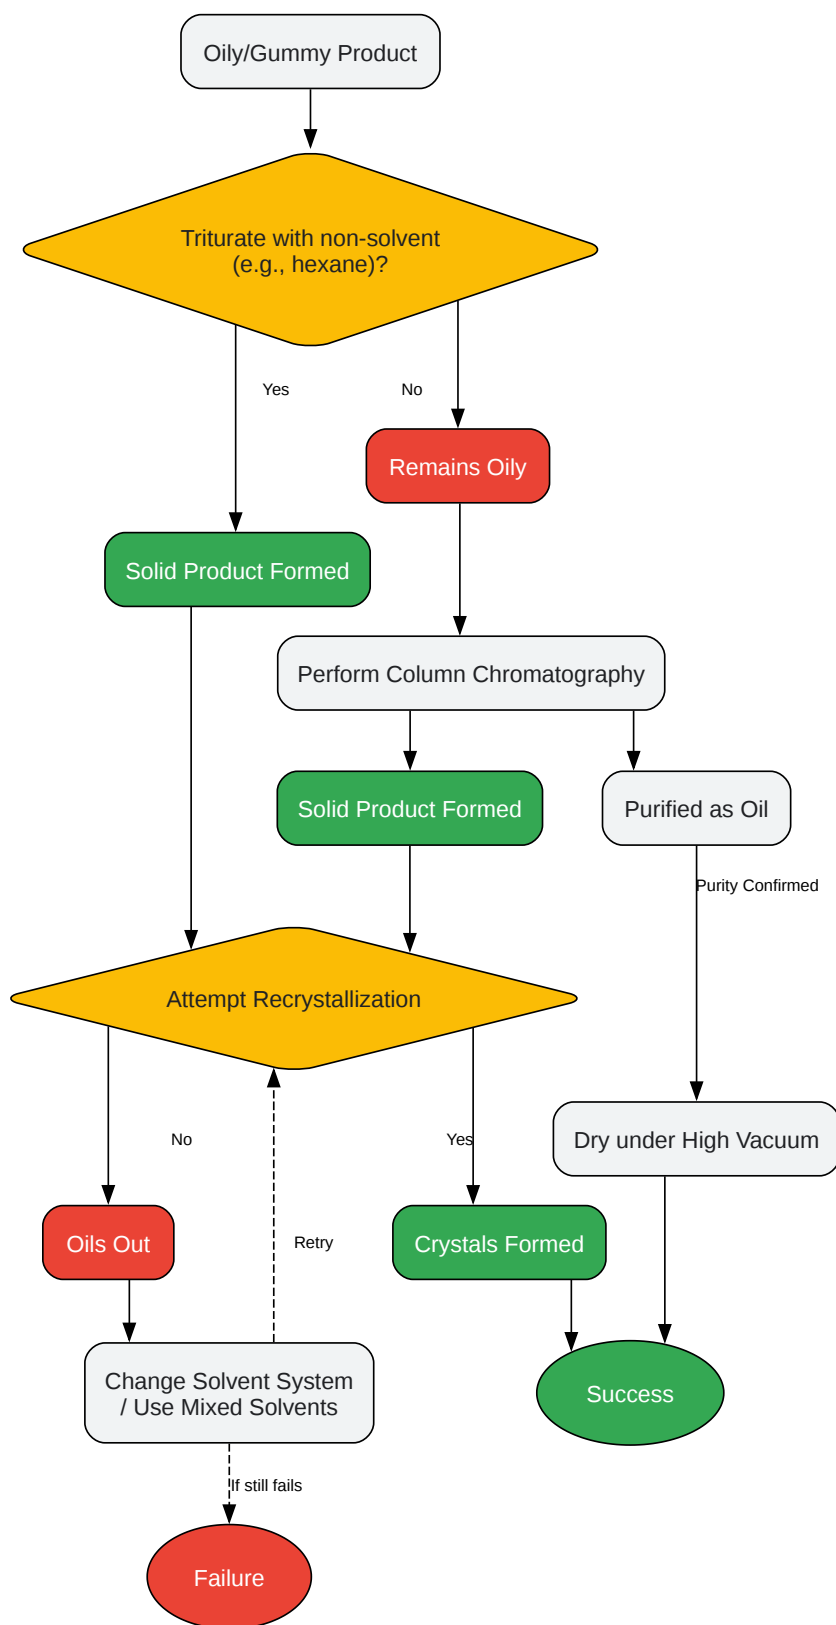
Oily/Gummy Product

Triturate with non-solvent (e.g., hexane)?

Yes

No

Remains Oily

Solid Product Formed

Perform Column Chromatography

Solid Product Formed

Purified as Oil

Purity Confirmed

Attempt Recrystallization

No

Yes

Dry under High Vacuum

Oils Out

Retry

Crystals Formed

Change Solvent System / Use Mixed Solvents

Success

If still fails

Failure